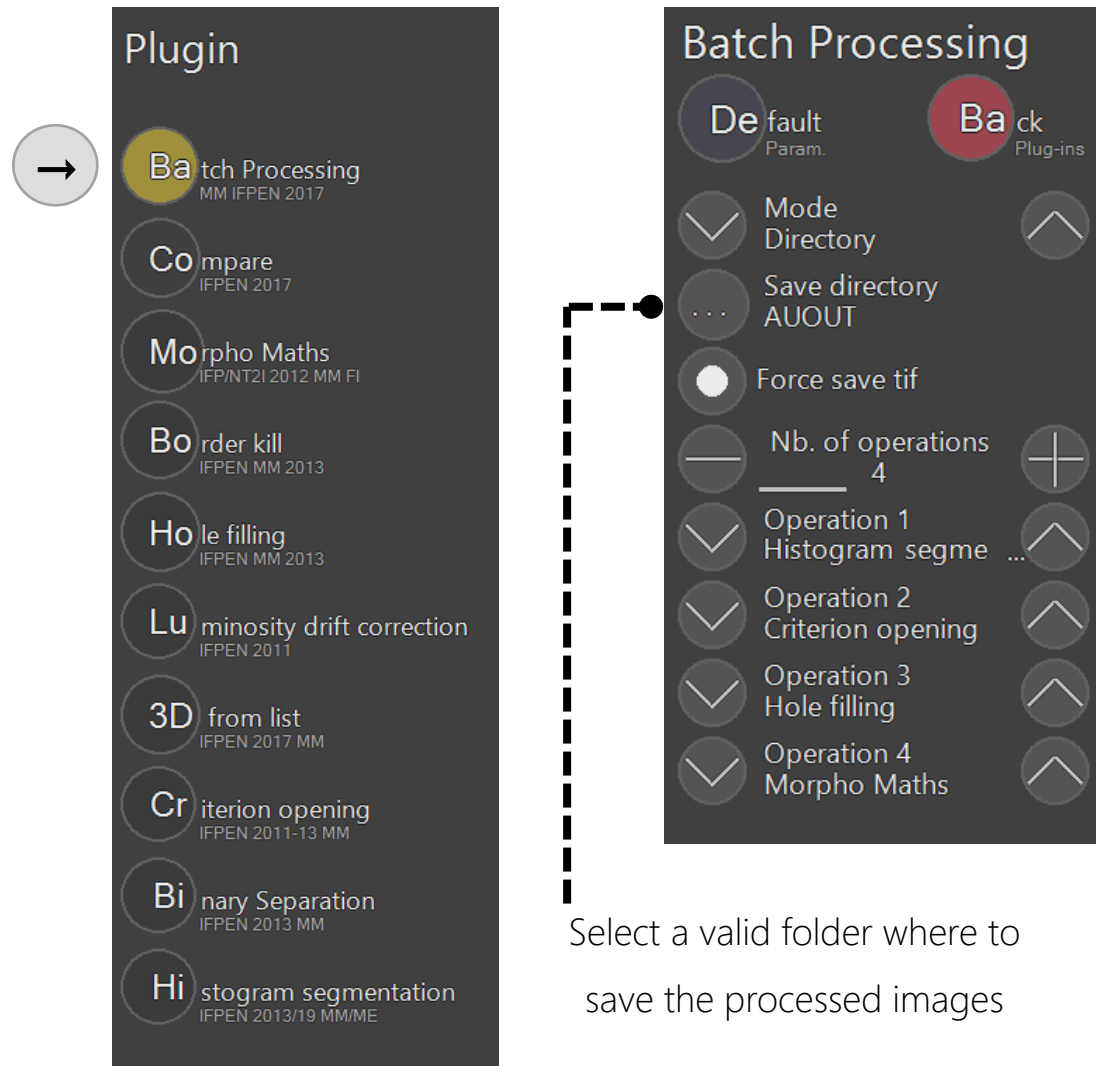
Plugin

→

Ba tch Processing
MM IFPEN 2017

Co mpare
IFPEN 2017

Mo rpho Maths
IFP/NT2I 2012 MM FI

Bo rder kill
IFPEN MM 2013

Ho le filling
IFPEN MM 2013

Lu minosity drift correction
IFPEN 2011

3D from list
IFPEN 2017 MM

Cr iterion opening
IFPEN 2011-13 MM

Bi nary Separation
IFPEN 2013 MM

Hi stogram segmentation
IFPEN 2013/19 MM/ME

Batch Processing

De fault
Param.

Ba ck
Plug-ins

Mode
Directory

...
Save directory
AUOUT

Force save tif

Nb. of operations
4

Operation 1
Histogram segme ...

Operation 2
Criterion opening

Operation 3
Hole filling

Operation 4
Morpho Maths

Select a valid folder where to save the processed images